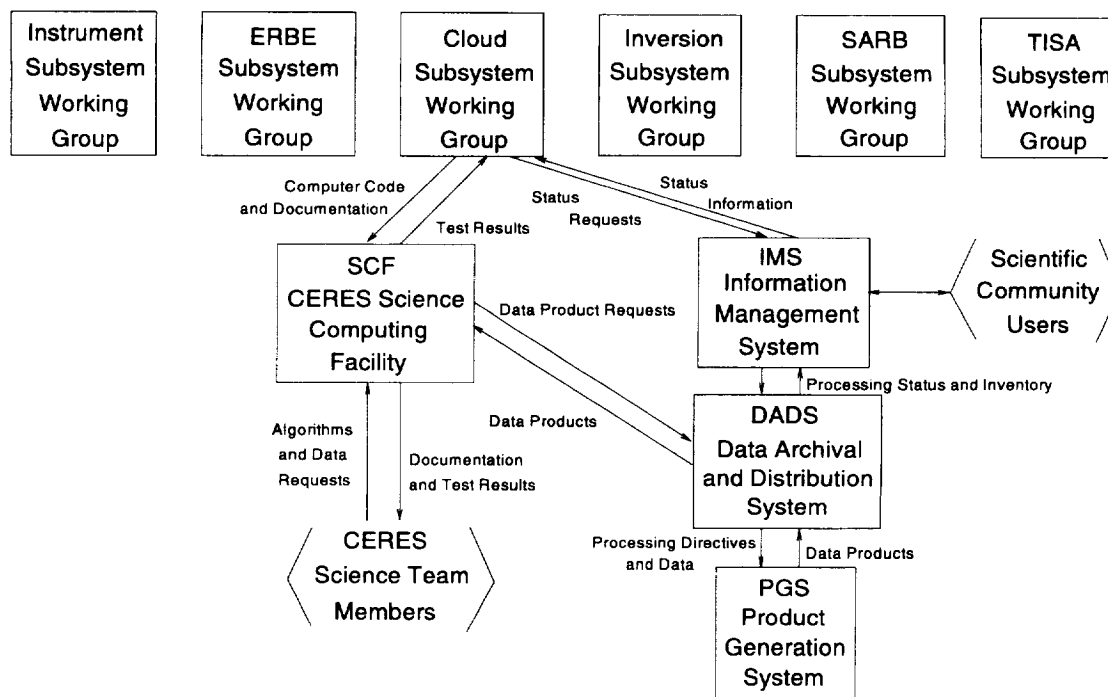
Instrument Subsystem Working Group

ERBE Subsystem Working Group

Cloud Subsystem Working Group

Inversion Subsystem Working Group

SARB Subsystem Working Group

TISA Subsystem Working Group

Computer Code and Documentation

Test Results

Status Requests

Status Information

SCF CERES Science Computing Facility

IMS Information Management System

Scientific Community Users

Data Product Requests

Processing Status and Inventory

Data Products

DADS Data Archival and Distribution System

Algorithms and Data Requests

Documentation and Test Results

CERES Science Team Members

Processing Directives and Data

Data Products

PGS Product Generation System